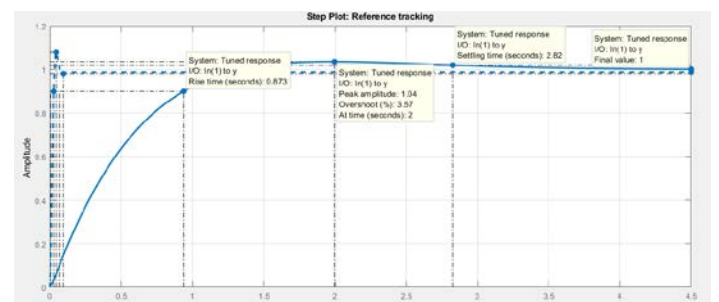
Step Plot: Reference tracking

System: Tuned response
I/O: In(1) to y
Rise time (seconds): 0.873

System: Tuned response
I/O: In(1) to y
Peak amplitude: 1.04
Overshoot (%): 3.57
At time (seconds): 2

System: Tuned response
I/O: In(1) to y
Settling time (seconds): 2.82

System: Tuned response
I/O: In(1) to y
Final value: 1

Amplitude

1.2
1
0.8
0.6
0.4
0.2
0

0 0.5 1 1.5 2 2.5 3 3.5 4 4.5